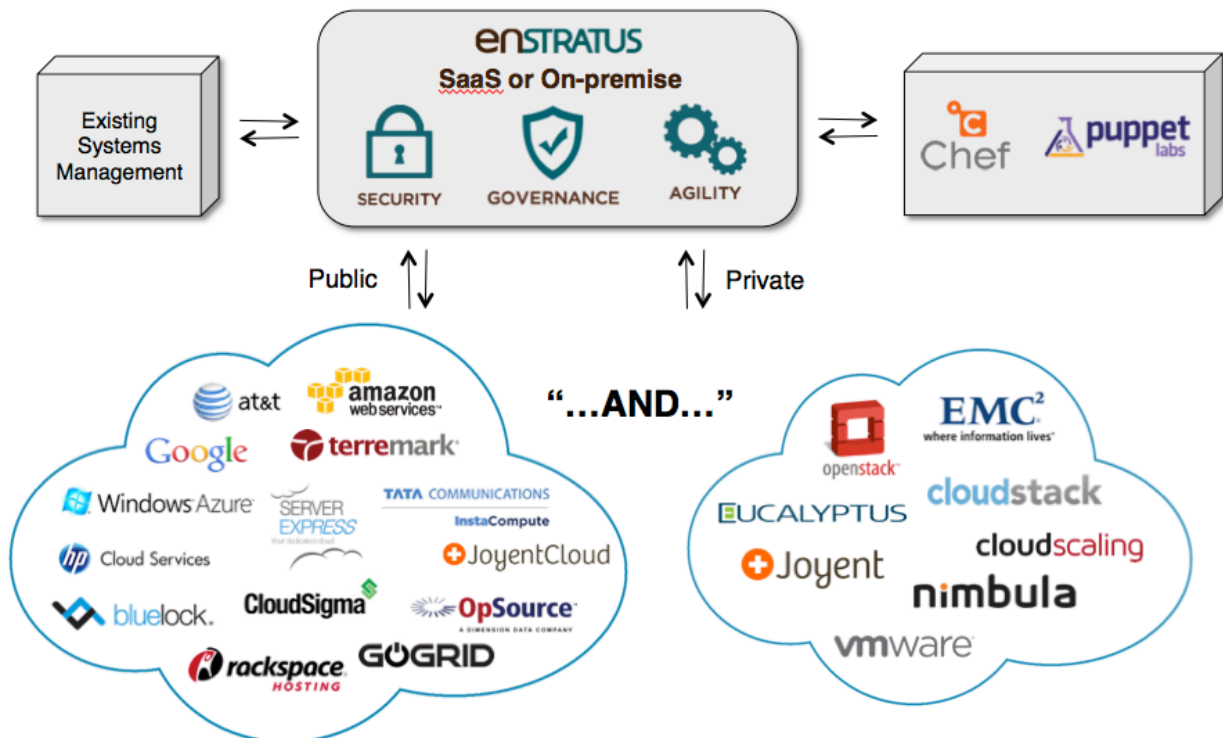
Existing Systems Management

ENSTRATUS
SaaS or On-premise
SECURITY
GOVERNANCE
AGILITY

Chef
puppet labs

Public
Private

at&t
amazon web services
Google
terremark
Windows Azure
SERVER EXPRESS
Your dedicated cloud
TATA COMMUNICATIONS
InstaCompute
JoyentCloud
hp Cloud Services
bluelock.
CloudSigma
OpSource
A DIMENSION DATA COMPANY
rackspace HOSTING
GOGRID

"...AND..."

openstack
EMC$^2$
where information lives
EUCALYPTUS
cloudstack
Joyent
cloudscaling
nimbula
vmware